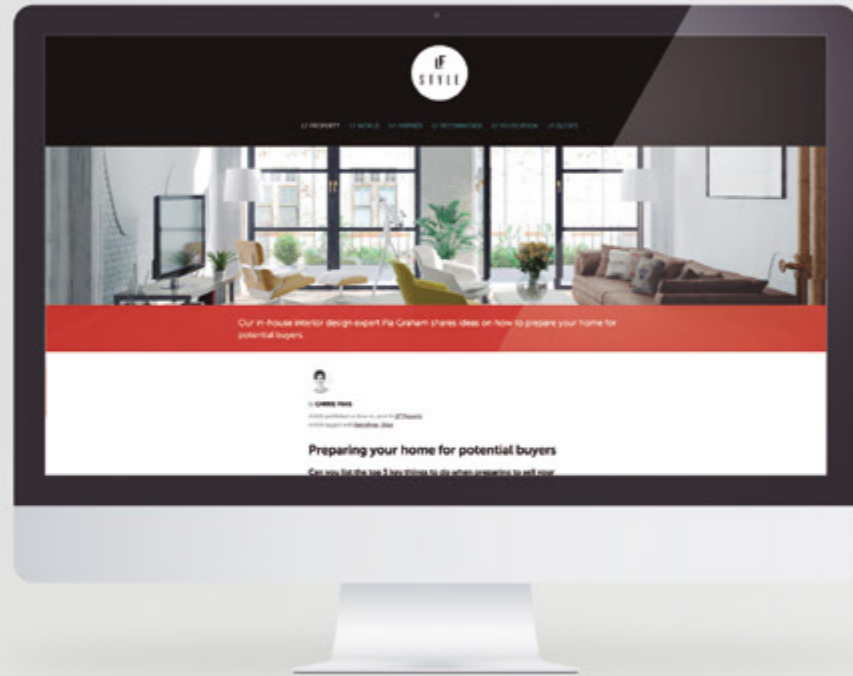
IF
STYLE

IF PROPERTY IF WORLD IF FAMILIES IF TECHNOLOGY IF EDUCATION IF GUIDES

Our in-house interior design expert Pia Graham shares ideas on how to prepare your home for potential buyers.

by CHRIS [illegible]
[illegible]
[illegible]

Preparing your home for potential buyers

Can you list the top 5 key things to do when preparing to sell your